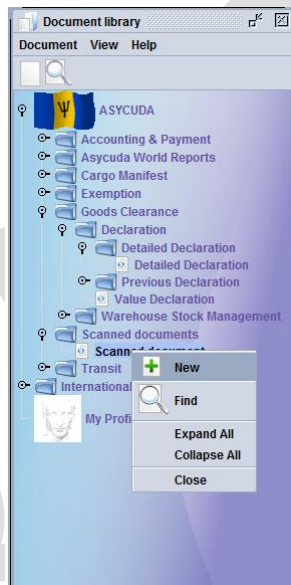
Document library
Document View Help
ASYCUDA
Accounting & Payment
Asycuda World Reports
Cargo Manifest
Exemption
Goods Clearance
Declaration
Detailed Declaration
Detailed Declaration
Previous Declaration
Value Declaration
Warehouse Stock Management
Scanned documents
Scanned document
Transit
International
My Profi
New
Find
Expand All
Collapse All
Close